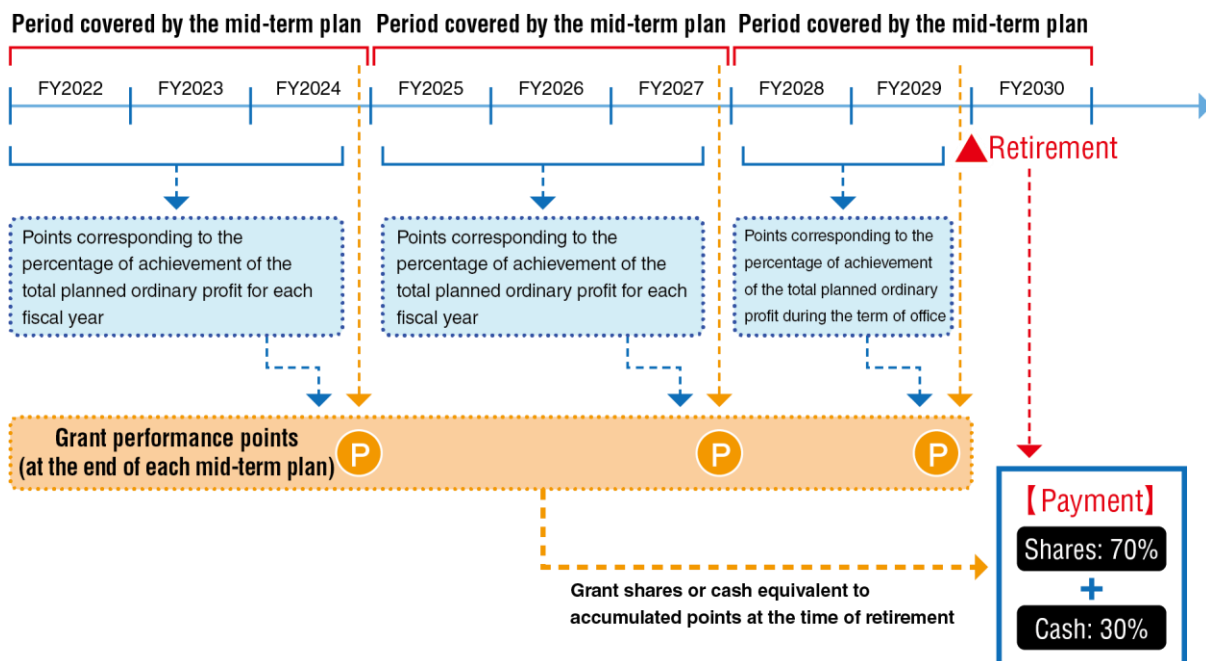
Period covered by the mid-term plan

Period covered by the mid-term plan

Period covered by the mid-term plan

FY2022 FY2023 FY2024 FY2025 FY2026 FY2027 FY2028 FY2029 FY2030

Retirement

Points corresponding to the percentage of achievement of the total planned ordinary profit for each fiscal year

Points corresponding to the percentage of achievement of the total planned ordinary profit for each fiscal year

Points corresponding to the percentage of achievement of the total planned ordinary profit during the term of office

Grant performance points (at the end of each mid-term plan)

P

P

P

【Payment】

Shares: 70%

+

Cash: 30%

Grant shares or cash equivalent to accumulated points at the time of retirement